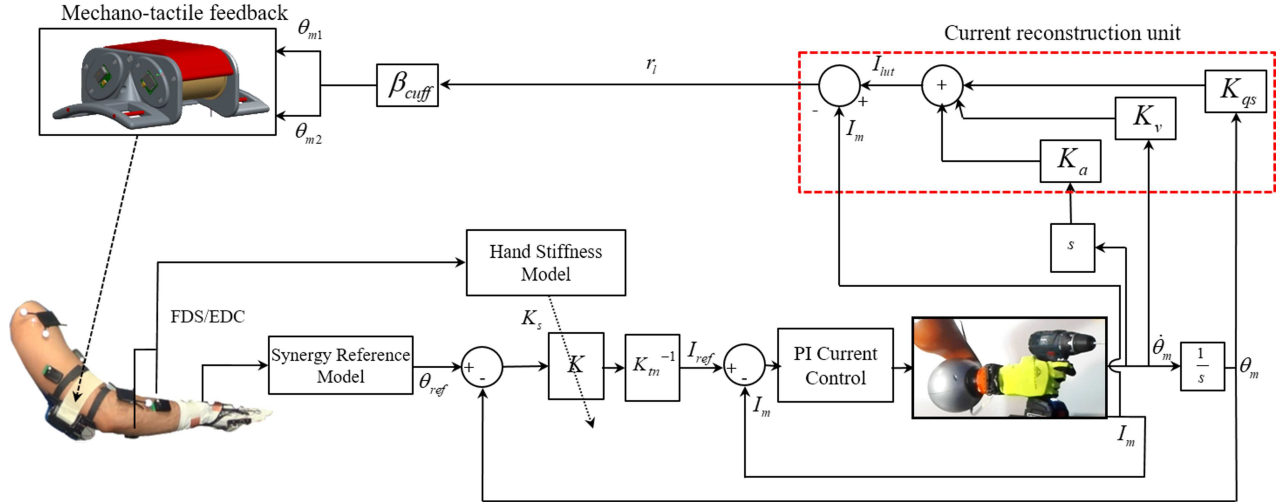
Mechano-tactile feedback

$\theta_{m1}$

$\theta_{m2}$

$\beta_{cuff}$

$r_i$

Current reconstruction unit

$I_{lut}$

-

+

$I_m$

+

$K_{qs}$

$K_v$

$K_a$

$s$

Hand Stiffness Model

$K_s$

FDS/EDC

Synergy Reference Model

$\theta_{ref}$

+

-

$K$

$K_{tm}^{-1}$

$I_{ref}$

+

-

$I_m$

PI Current Control

$\dot{\theta}_m$

$\frac{1}{s}$

$\theta_m$

$I_m$